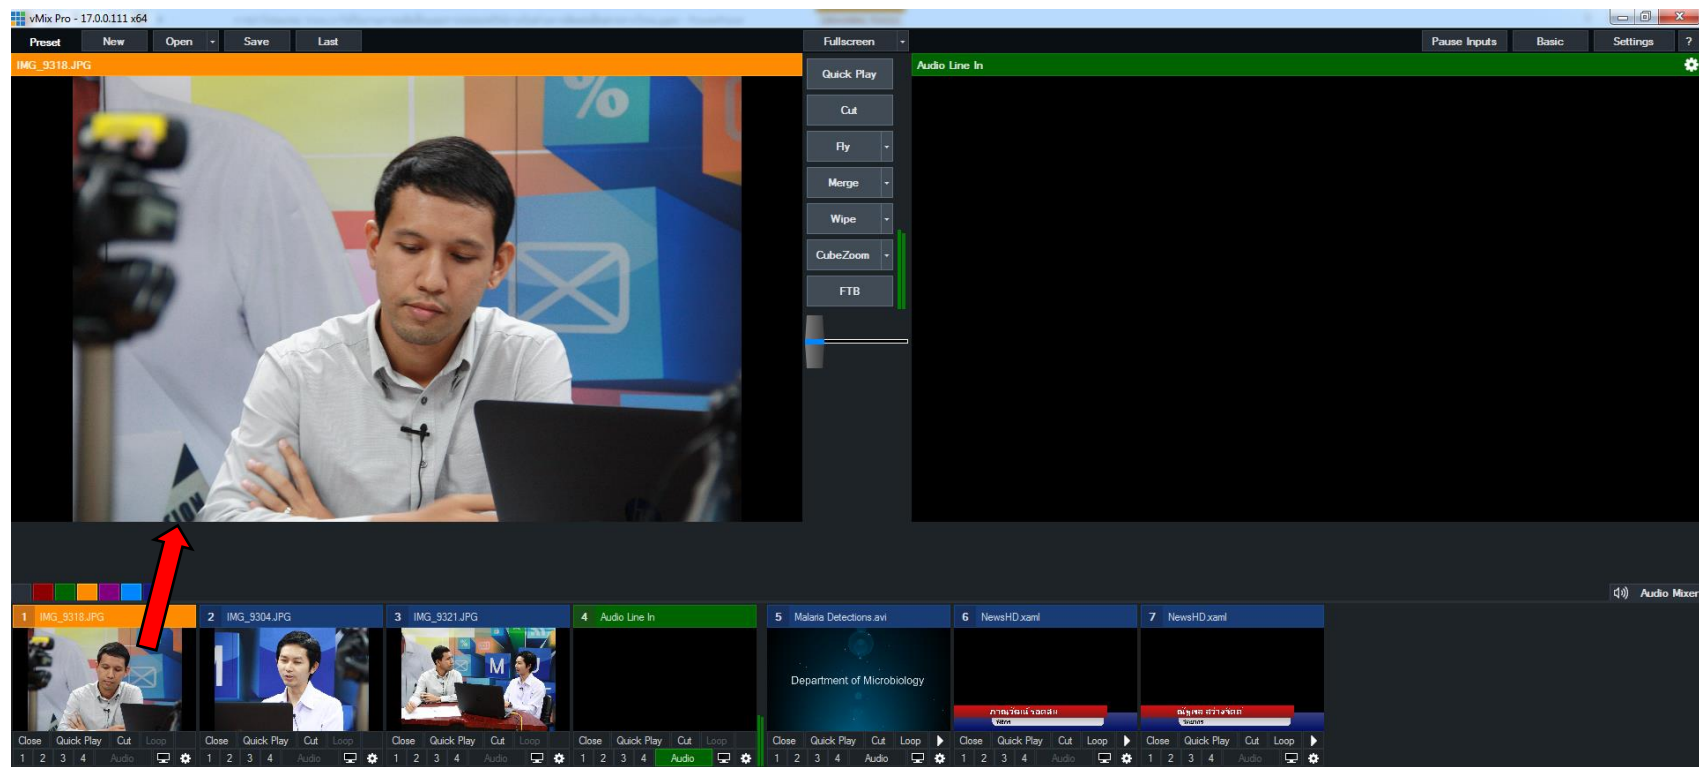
vMix Pro - 17.0.0.111 x64

Preset New Open Save Last Fullscreen Pause Inputs Basic Settings ?

IMG_9318.JPG

Quick Play
Cut
Fly
Merge
Wipe
CubeZoom
FTB

Audio Line In

Audio Mixer

1 IMG_9318.JPG
Close Quick Play Cut Loop
1 2 3 4 Audio

2 IMG_9304.JPG
Close Quick Play Cut Loop
1 2 3 4 Audio

3 IMG_9321.JPG
Close Quick Play Cut Loop
1 2 3 4 Audio

4 Audio Line In
Close Quick Play Cut Loop
1 2 3 4 Audio

5 Malaria Detections.avi
Department of Microbiology
Close Quick Play Cut Loop
1 2 3 4 Audio

6 NewsHD.xaml
Close Quick Play Cut Loop
1 2 3 4 Audio

7 NewsHD.xaml
Close Quick Play Cut Loop
1 2 3 4 Audio